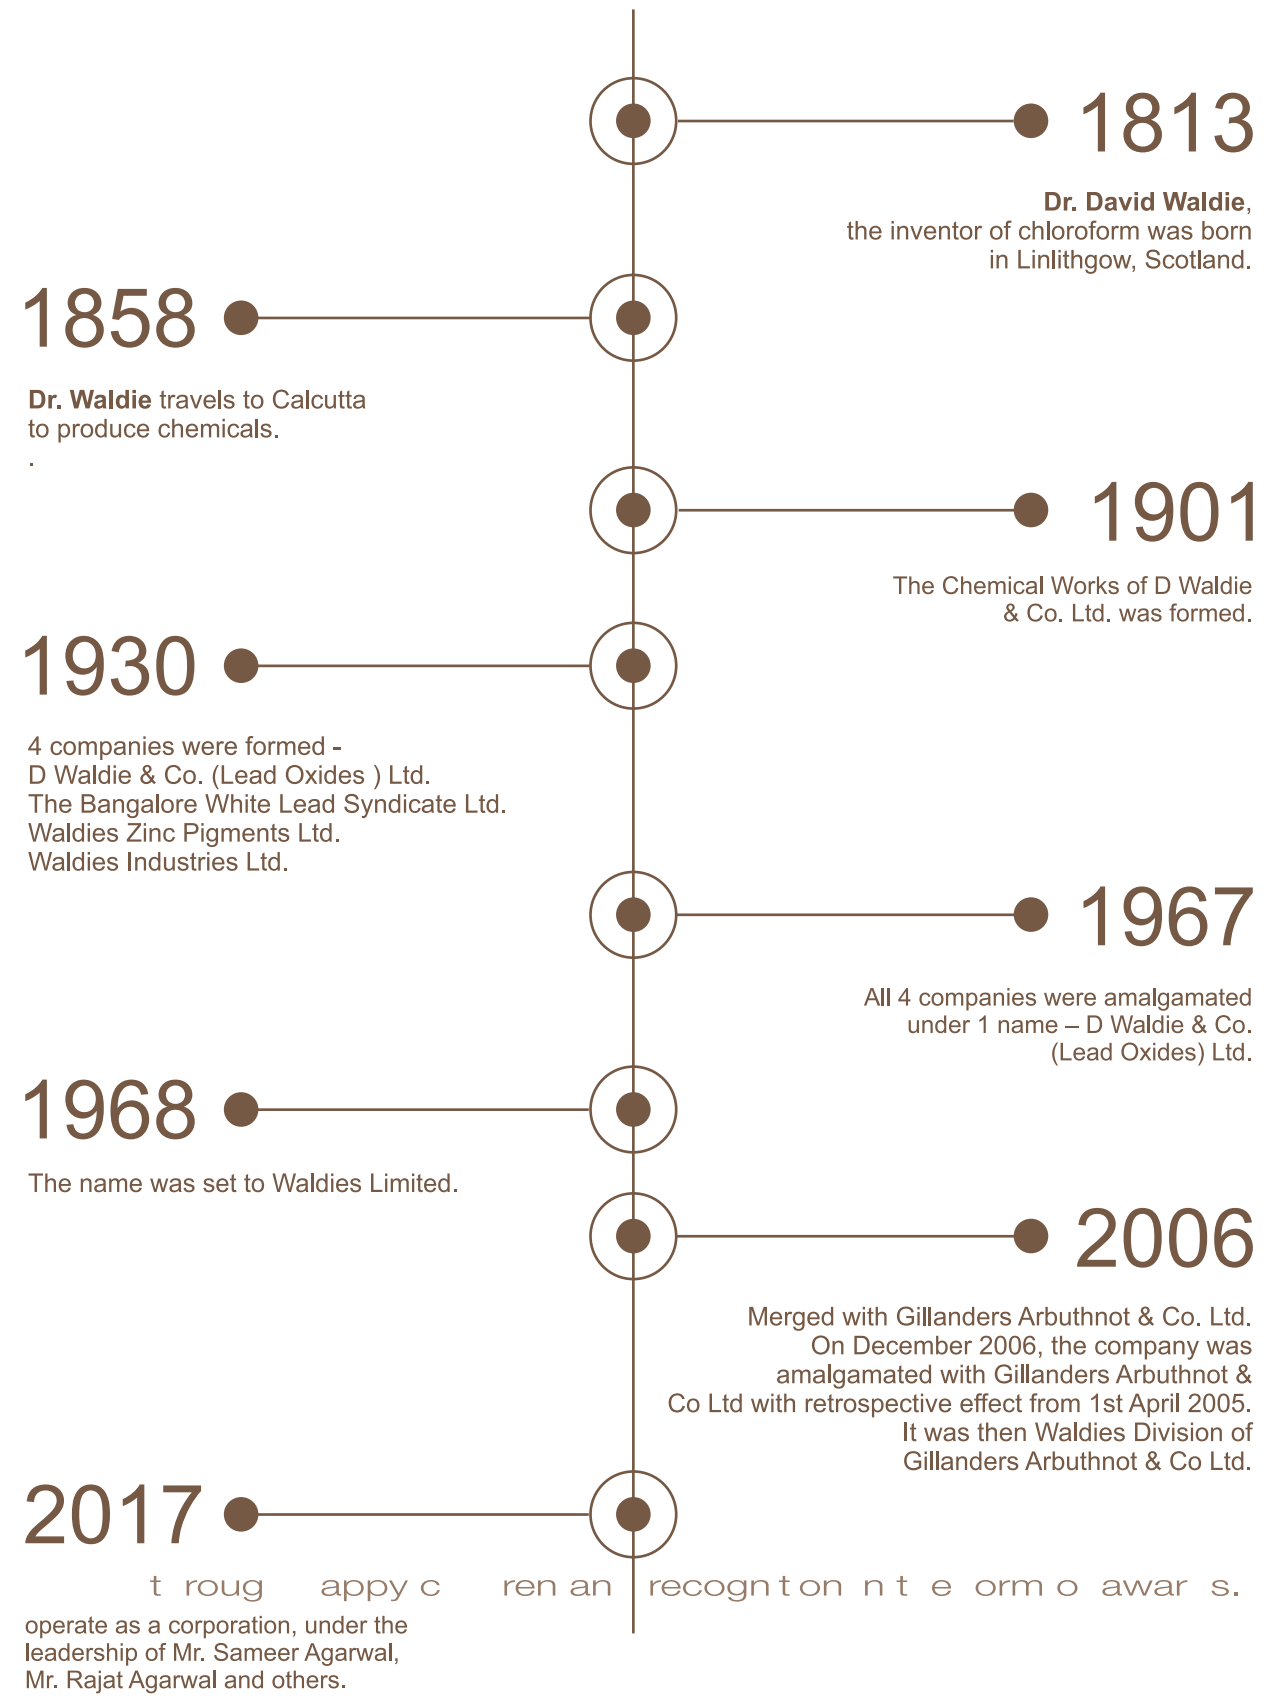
1813

**Dr. David Waldie**, the inventor of chloroform was born in Linlithgow, Scotland.

1858

**Dr. Waldie** travels to Calcutta to produce chemicals.
.

1901

The Chemical Works of D Waldie & Co. Ltd. was formed.

1930

4 companies were formed -
D Waldie & Co. (Lead Oxides ) Ltd.
The Bangalore White Lead Syndicate Ltd.
Waldies Zinc Pigments Ltd.
Waldies Industries Ltd.

1967

All 4 companies were amalgamated under 1 name – D Waldie & Co. (Lead Oxides) Ltd.

1968

The name was set to Waldies Limited.

2006

Merged with Gillanders Arbuthnot & Co. Ltd. On December 2006, the company was amalgamated with Gillanders Arbuthnot & Co Ltd with retrospective effect from 1st April 2005. It was then Waldies Division of Gillanders Arbuthnot & Co Ltd.

2017

t roug appy c ren an recogn t on n t e orm o awar s.

operate as a corporation, under the leadership of Mr. Sameer Agarwal, Mr. Rajat Agarwal and others.